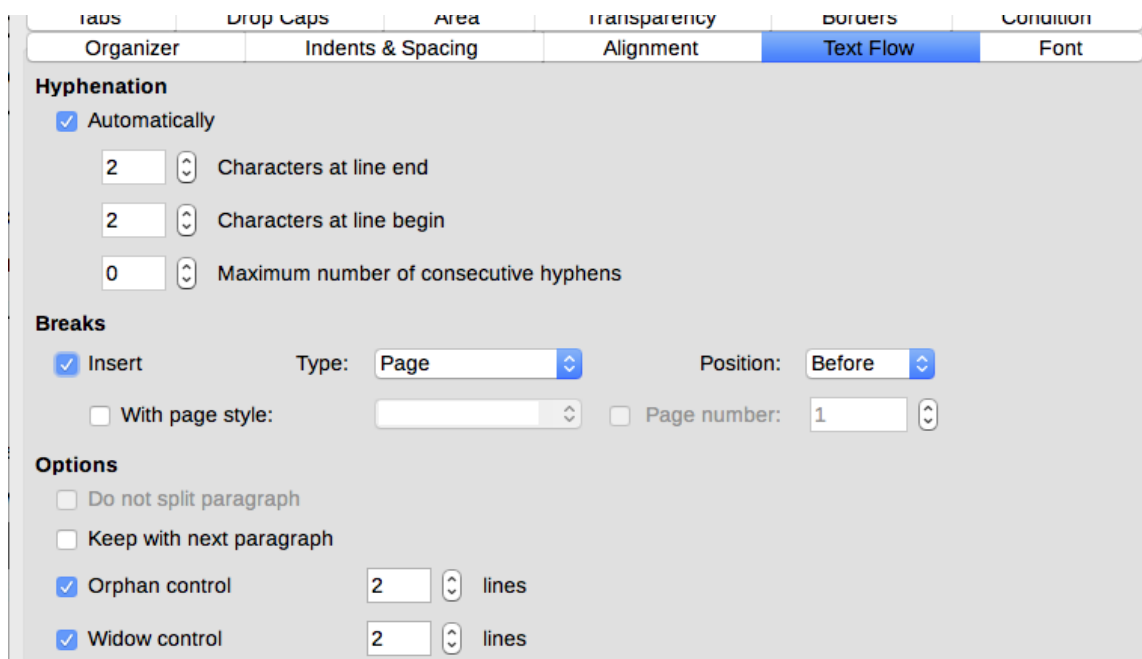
Tabs | Drop Caps | Area | Transparency | Borders | Condition

Organizer | Indents & Spacing | Alignment | Text Flow | Font

Hyphenation

Automatically

2 Characters at line end

2 Characters at line begin

0 Maximum number of consecutive hyphens

Breaks

Insert Type: Page Position: Before

With page style: Page number: 1

Options

Do not split paragraph

Keep with next paragraph

Orphan control 2 lines

Widow control 2 lines